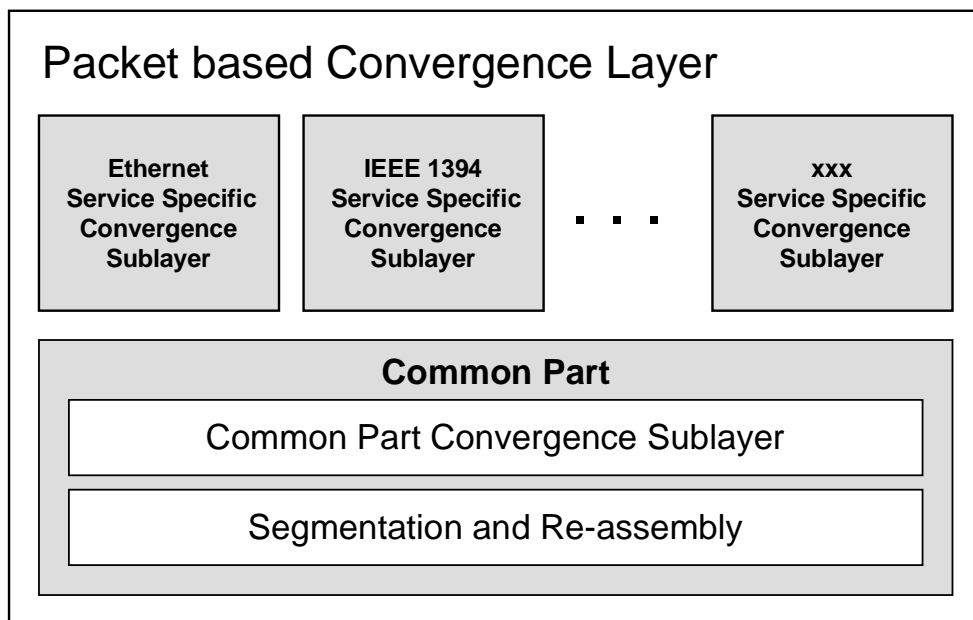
Packet based Convergence Layer

Ethernet Service Specific Convergence Sublayer

IEEE 1394 Service Specific Convergence Sublayer

. . .

xxx Service Specific Convergence Sublayer

Common Part

Common Part Convergence Sublayer

Segmentation and Re-assembly